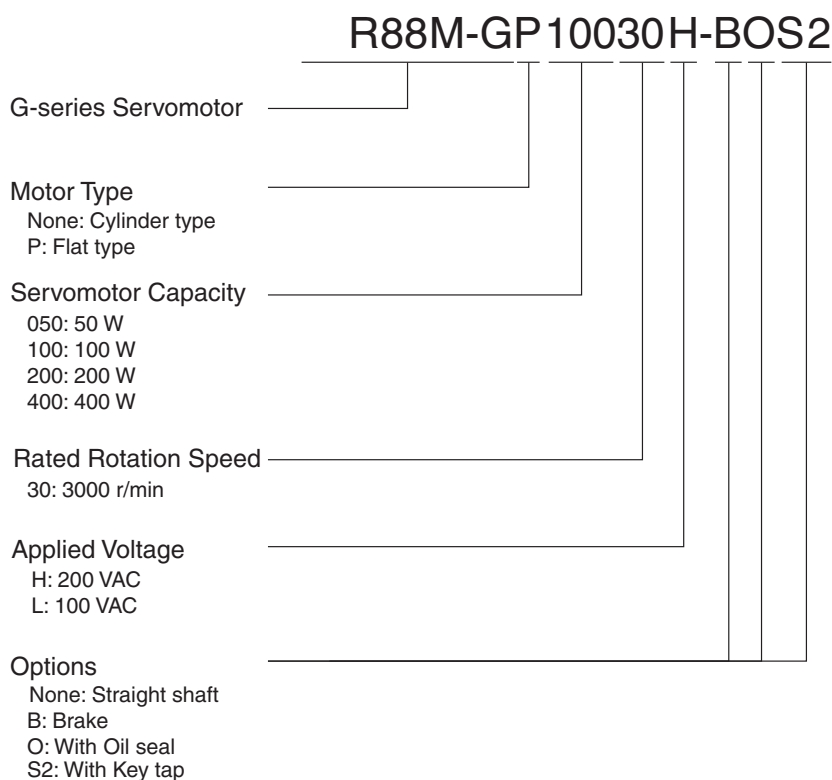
R88M-GP10030H-BOS2

G-series Servomotor

Motor Type
None: Cylinder type
P: Flat type

Servomotor Capacity
050: 50 W
100: 100 W
200: 200 W
400: 400 W

Rated Rotation Speed
30: 3000 r/min

Applied Voltage
H: 200 VAC
L: 100 VAC

Options
None: Straight shaft
B: Brake
O: With Oil seal
S2: With Key tap